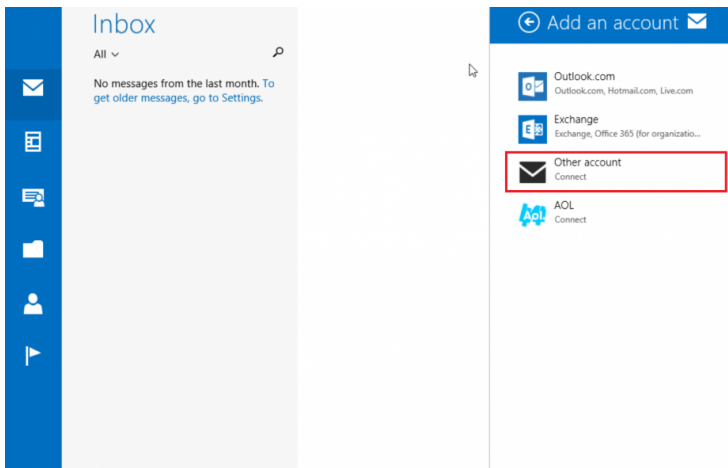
Inbox

All

No messages from the last month. To get older messages, go to Settings.

Add an account

Outlook.com
Outlook.com, Hotmail.com, Live.com

Exchange
Exchange, Office 365 (for organizatio...

Other account
Connect

AOL
Connect